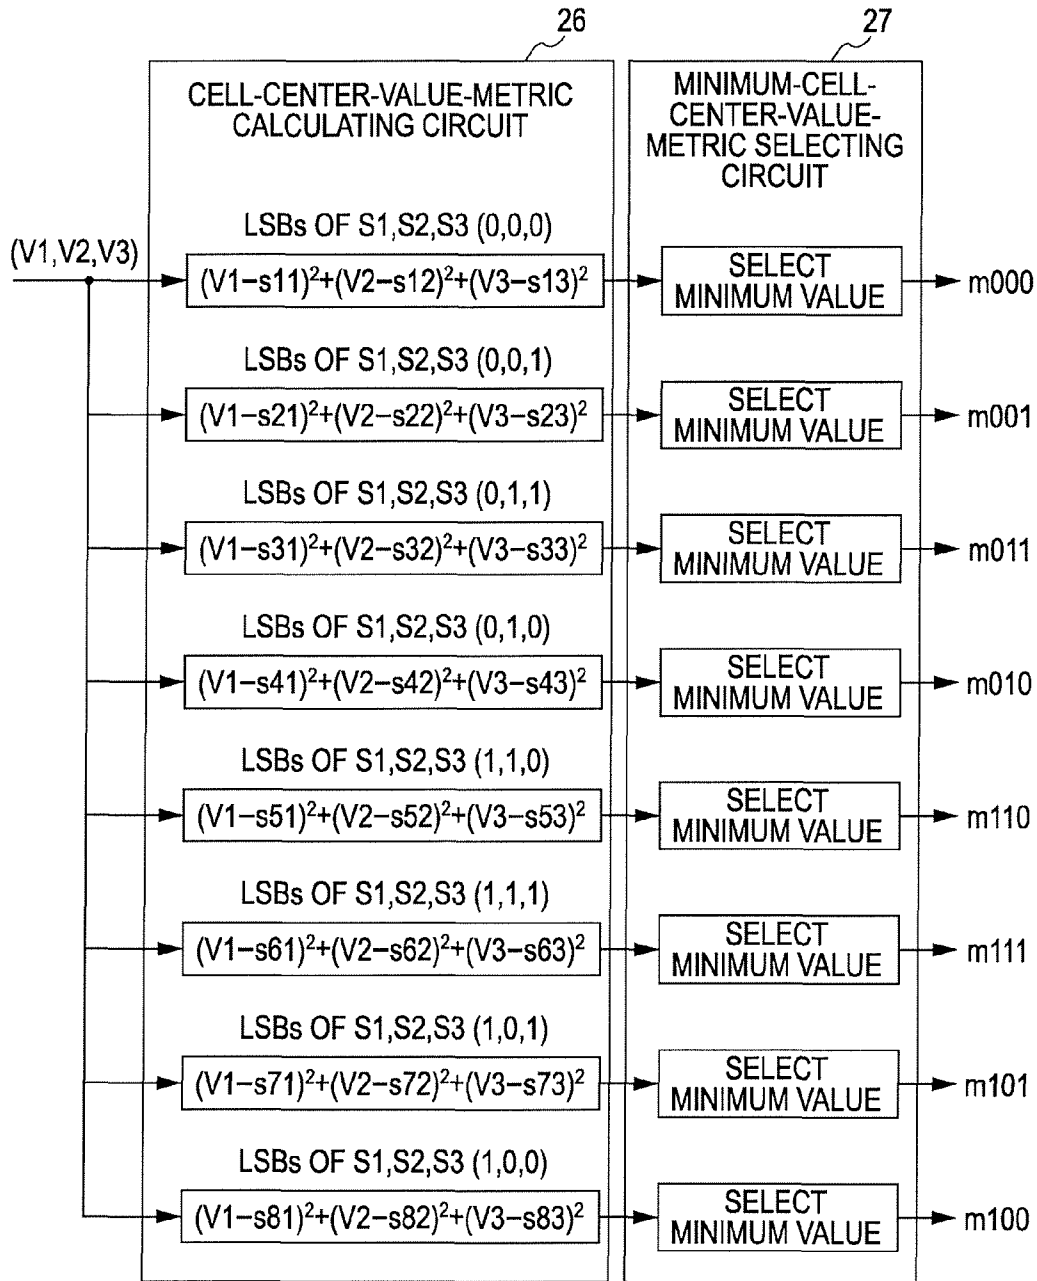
26

27

CELL-CENTER-VALUE-METRIC CALCULATING CIRCUIT

MINIMUM-CELL-CENTER-VALUE-METRIC SELECTING CIRCUIT

(V1,V2,V3)

LSBs OF S1,S2,S3 (0,0,0)

$(V1-s11)^2+(V2-s12)^2+(V3-s13)^2$

SELECT MINIMUM VALUE

m000

LSBs OF S1,S2,S3 (0,0,1)

$(V1-s21)^2+(V2-s22)^2+(V3-s23)^2$

SELECT MINIMUM VALUE

m001

LSBs OF S1,S2,S3 (0,1,1)

$(V1-s31)^2+(V2-s32)^2+(V3-s33)^2$

SELECT MINIMUM VALUE

m011

LSBs OF S1,S2,S3 (0,1,0)

$(V1-s41)^2+(V2-s42)^2+(V3-s43)^2$

SELECT MINIMUM VALUE

m010

LSBs OF S1,S2,S3 (1,1,0)

$(V1-s51)^2+(V2-s52)^2+(V3-s53)^2$

SELECT MINIMUM VALUE

m110

LSBs OF S1,S2,S3 (1,1,1)

$(V1-s61)^2+(V2-s62)^2+(V3-s63)^2$

SELECT MINIMUM VALUE

m111

LSBs OF S1,S2,S3 (1,0,1)

$(V1-s71)^2+(V2-s72)^2+(V3-s73)^2$

SELECT MINIMUM VALUE

m101

LSBs OF S1,S2,S3 (1,0,0)

$(V1-s81)^2+(V2-s82)^2+(V3-s83)^2$

SELECT MINIMUM VALUE

m100